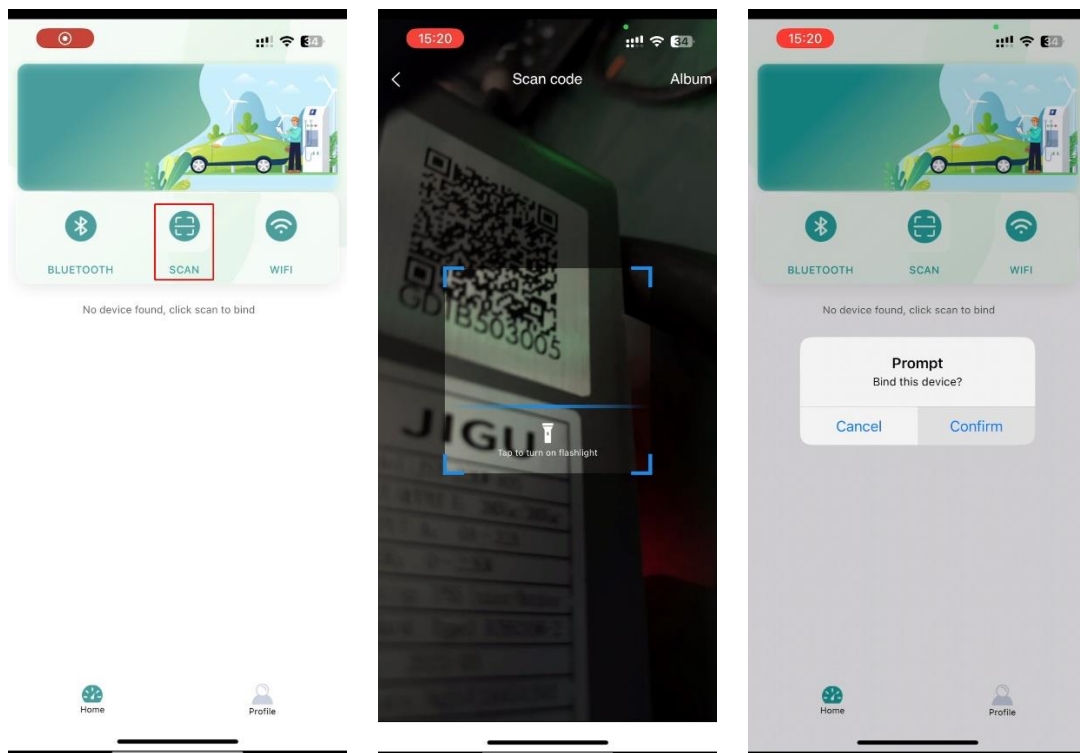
34

BLUETOOTH
SCAN
WIFI

No device found, click scan to bind

Home
Profile

15:20
34

Scan code
Album

GDJB503005
JIGU

Tap to turn on flashlight

15:20
34

BLUETOOTH
SCAN
WIFI

No device found, click scan to bind

Prompt
Bind this device?
Cancel
Confirm

Home
Profile